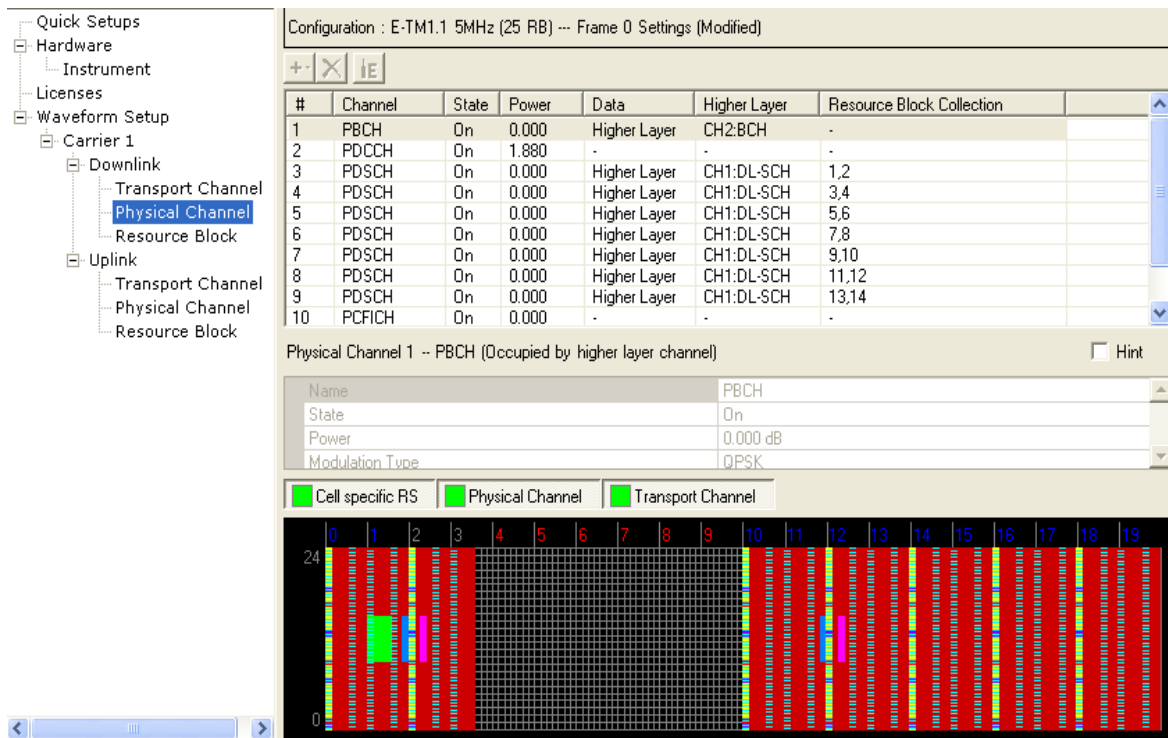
Quick Setups
Hardware
Instrument
Licenses
Waveform Setup
Carrier 1
Downlink
Transport Channel
Physical Channel
Resource Block
Uplink
Transport Channel
Physical Channel
Resource Block

Configuration : E-TM1.1 5MHz (25 RB) --- Frame 0 Settings (Modified)

| # | Channel | State | Power | Data | Higher Layer | Resource Block Collection |
|---|---|---|---|---|---|---|
| 1 | PBCH | On | 0.000 | Higher Layer | CH2:BCH | - |
| 2 | PDCCH | On | 1.880 | - | - | - |
| 3 | PDSCH | On | 0.000 | Higher Layer | CH1:DL-SCH | 1,2 |
| 4 | PDSCH | On | 0.000 | Higher Layer | CH1:DL-SCH | 3,4 |
| 5 | PDSCH | On | 0.000 | Higher Layer | CH1:DL-SCH | 5,6 |
| 6 | PDSCH | On | 0.000 | Higher Layer | CH1:DL-SCH | 7,8 |
| 7 | PDSCH | On | 0.000 | Higher Layer | CH1:DL-SCH | 9,10 |
| 8 | PDSCH | On | 0.000 | Higher Layer | CH1:DL-SCH | 11,12 |
| 9 | PDSCH | On | 0.000 | Higher Layer | CH1:DL-SCH | 13,14 |
| 10 | PCFICH | On | 0.000 | - | - | - |

Physical Channel 1 -- PBCH (Occupied by higher layer channel)
Hint

| | |
|---|---|
| Name | PBCH |
| State | On |
| Power | 0.000 dB |
| Modulation Type | QPSK |

Cell specific RS
Physical Channel
Transport Channel

0 1 2 3 4 5 6 7 8 9 10 11 12 13 14 15 16 17 18 19
24
0